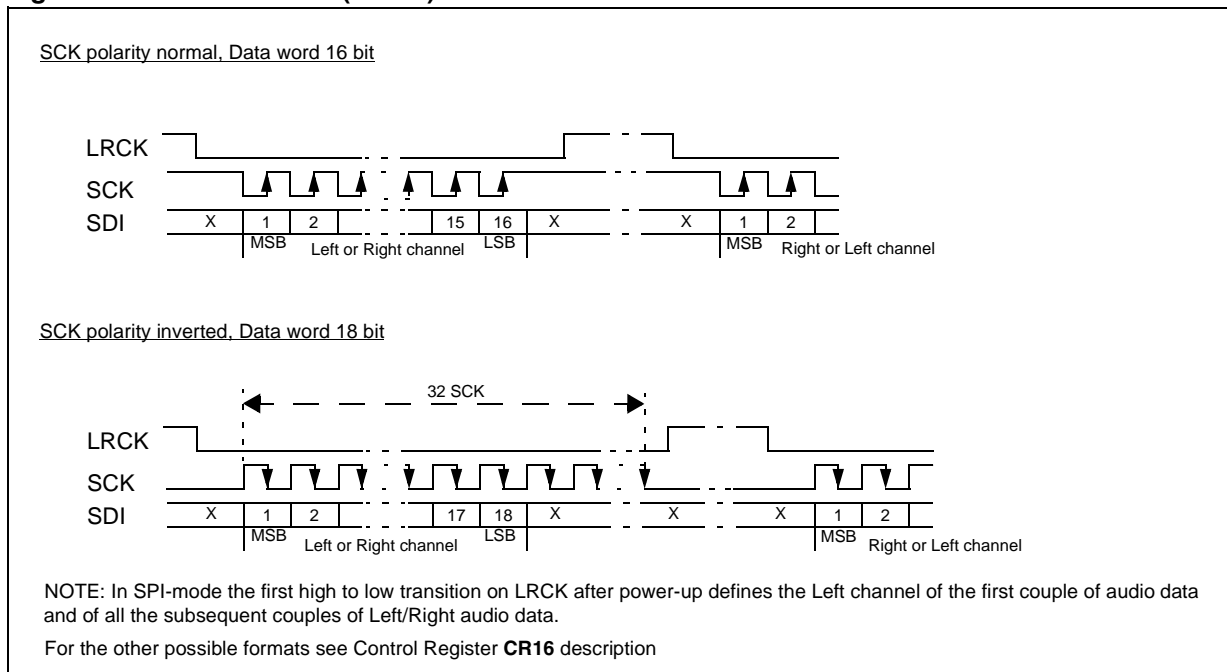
SCK polarity normal, Data word 16 bit

LRCK
SCK
SDI
X 1 2 15 16 X X 1 2
MSB Left or Right channel LSB MSB Right or Left channel

SCK polarity inverted, Data word 18 bit

32 SCK

LRCK
SCK
SDI
X 1 2 17 18 X X X 1 2
MSB Left or Right channel LSB MSB Right or Left channel

NOTE: In SPI-mode the first high to low transition on LRCK after power-up defines the Left channel of the first couple of audio data and of all the subsequent couples of Left/Right audio data.

For the other possible formats see Control Register **CR16** description